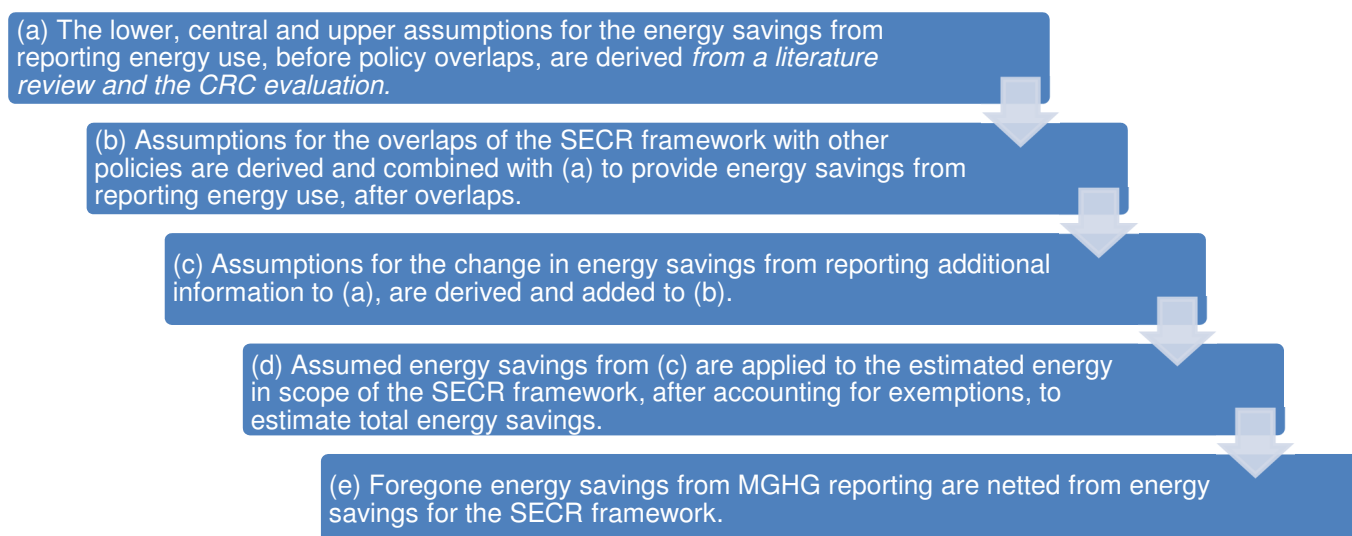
(a) The lower, central and upper assumptions for the energy savings from reporting energy use, before policy overlaps, are derived *from a literature review and the CRC evaluation.*

(b) Assumptions for the overlaps of the SECR framework with other policies are derived and combined with (a) to provide energy savings from reporting energy use, after overlaps.

(c) Assumptions for the change in energy savings from reporting additional information to (a), are derived and added to (b).

(d) Assumed energy savings from (c) are applied to the estimated energy in scope of the SECR framework, after accounting for exemptions, to estimate total energy savings.

(e) Foregone energy savings from MGHG reporting are netted from energy savings for the SECR framework.